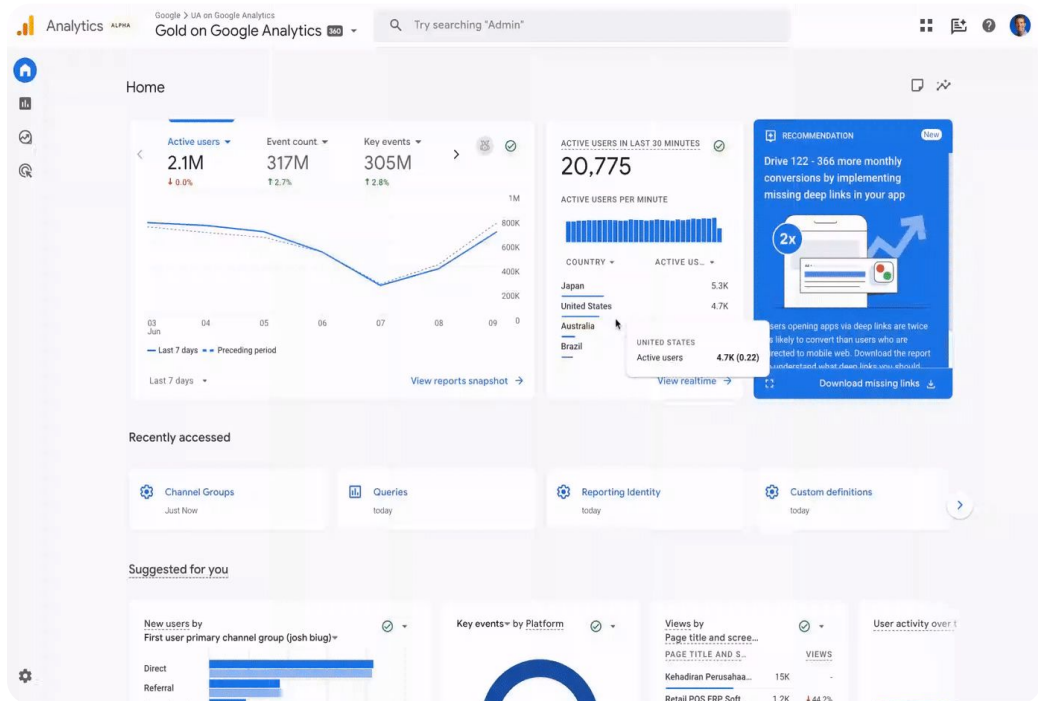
Analytics ALPHA

Google > UA on Google Analytics
Gold on Google Analytics 360

Try searching "Admin"

Home

Active users
2.1M
↓ 0.0%

Event count
317M
↑ 2.7%

Key events
305M
↑ 2.8%

1M
800K
600K
400K
200K
0

03 Jun
04
05
06
07
08
09

— Last 7 days - - Preceding period

Last 7 days

View reports snapshot →

ACTIVE USERS IN LAST 30 MINUTES
20,775

ACTIVE USERS PER MINUTE

| COUNTRY | ACTIVE US... |
|---|---|
| Japan | 5.3K |
| United States | 4.7K |
| Australia | |
| Brazil | |

UNITED STATES
Active users 4.7K (0.22)

View realtime →

RECOMMENDATION
New

Drive 122 - 366 more monthly conversions by implementing missing deep links in your app

2x

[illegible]sers opening apps via deep links are twice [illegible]s likely to convert than users who are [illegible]rected to mobile web. Download the report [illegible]

Download missing links

Recently accessed

Channel Groups
Just Now

Queries
today

Reporting Identity
today

Custom definitions
today

Suggested for you

New users by
First user primary channel group (josh biug)

Direct
Referral

Key events by Platform

Views by
Page title and scree...

| PAGE TITLE AND S... | VIEWS | |
|---|---|---|
| Kehadiran Perusahaa... | 15K | - |
| Retail POS ERP Soft... | 1.2K | ↓44.2% |

User activity over t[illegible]